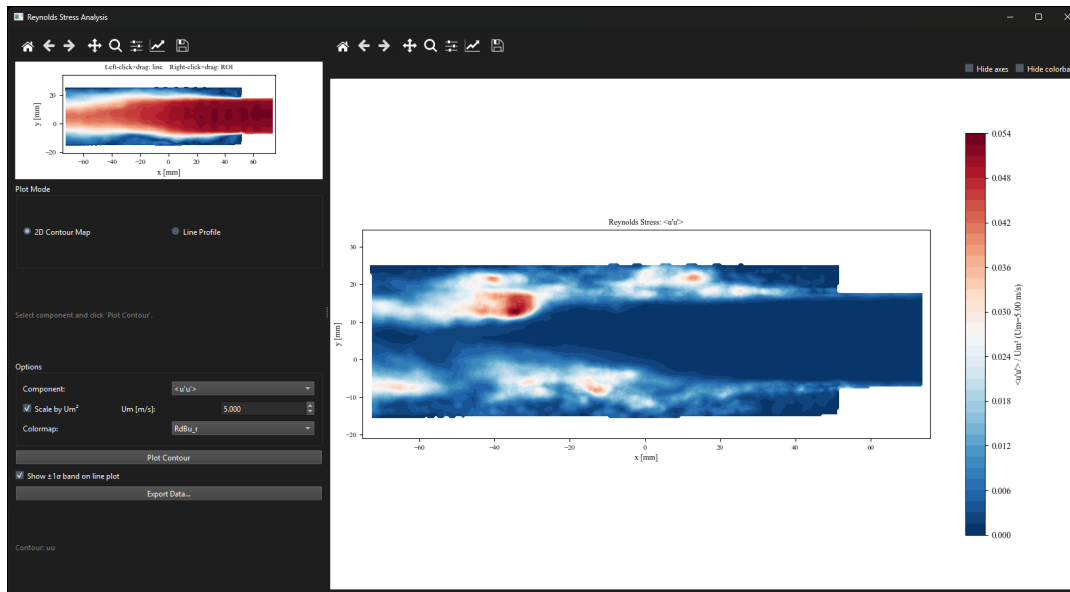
Reynolds Stress Analysis

Left-click+drag: line Right-click+drag: ROI

y [mm]
20
0
−20
−60 −40 −20 0 20 40 60
x [mm]

Plot Mode

2D Contour Map

Line Profile

Select component and click 'Plot Contour'.

Options

Component: <u'u'>

Scale by Um²

Um [m/s]: 5.000

Colormap: RdBu_r

Plot Contour

Show ±1σ band on line plot

Export Data...

Contour: uu

Hide axes

Hide colorba

Reynolds Stress: <u'u'>

y [mm]
30
20
10
0
−10
−20
−60 −40 −20 0 20 40 60
x [mm]

<u'u'> / Um² (Um=5.00 m/s)
0.054
0.048
0.042
0.036
0.030
0.024
0.018
0.012
0.006
0.000